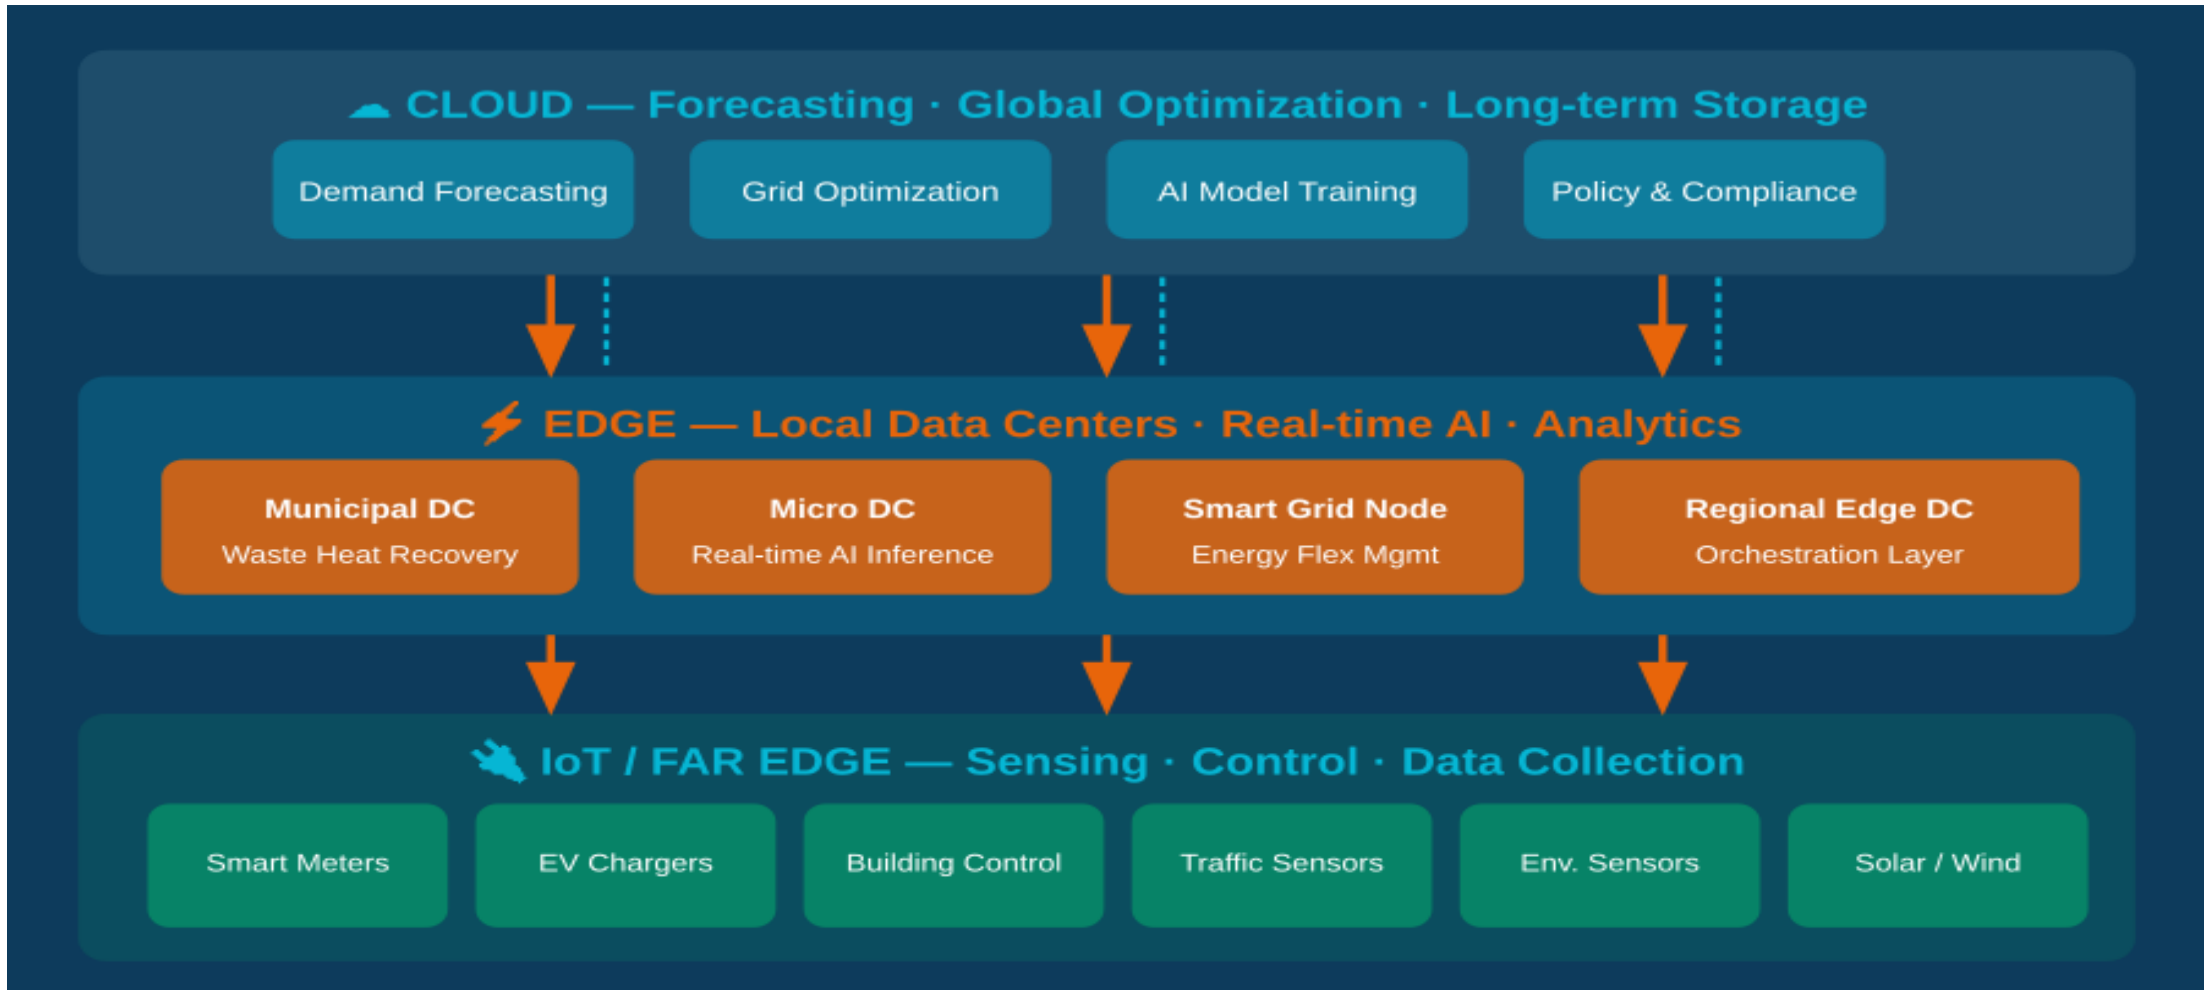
☁ CLOUD — Forecasting · Global Optimization · Long-term Storage

Demand Forecasting

Grid Optimization

AI Model Training

Policy & Compliance

⚡ EDGE — Local Data Centers · Real-time AI · Analytics

Municipal DC
Waste Heat Recovery

Micro DC
Real-time AI Inference

Smart Grid Node
Energy Flex Mgmt

Regional Edge DC
Orchestration Layer

IoT / FAR EDGE — Sensing · Control · Data Collection

Smart Meters

EV Chargers

Building Control

Traffic Sensors

Env. Sensors

Solar / Wind